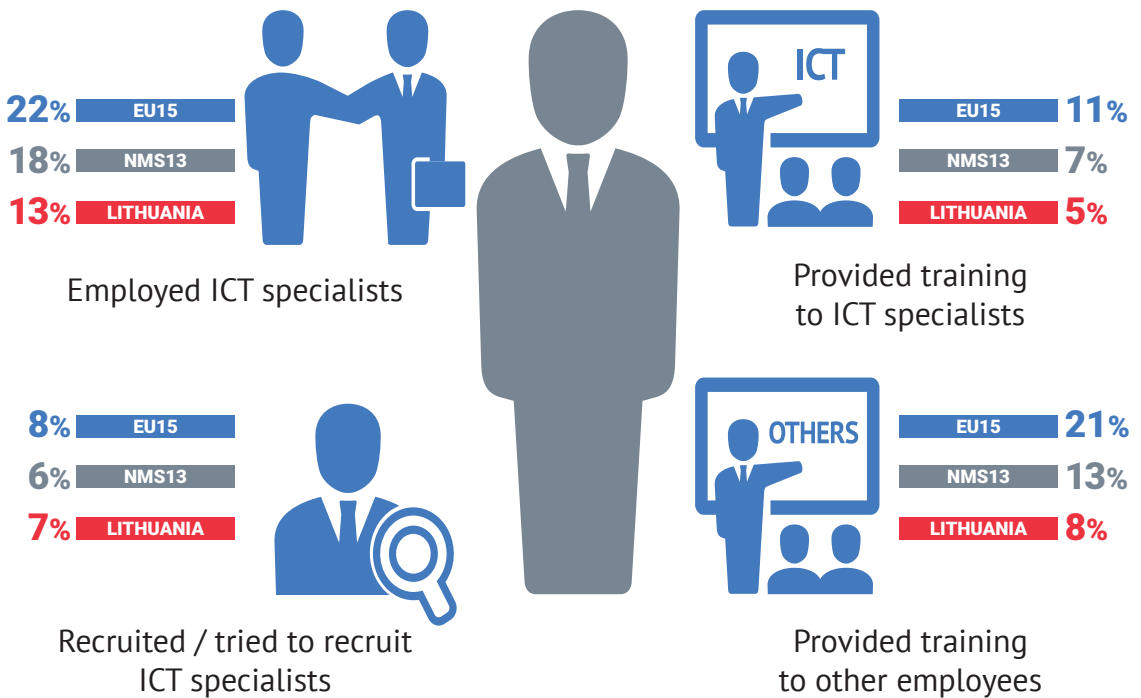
22% EU15
18% NMS13
13% LITHUANIA

Employed ICT specialists

ICT

EU15 11%
NMS13 7%
LITHUANIA 5%

Provided training to ICT specialists

8% EU15
6% NMS13
7% LITHUANIA

Recruited / tried to recruit ICT specialists

OTHERS

EU15 21%
NMS13 13%
LITHUANIA 8%

Provided training to other employees